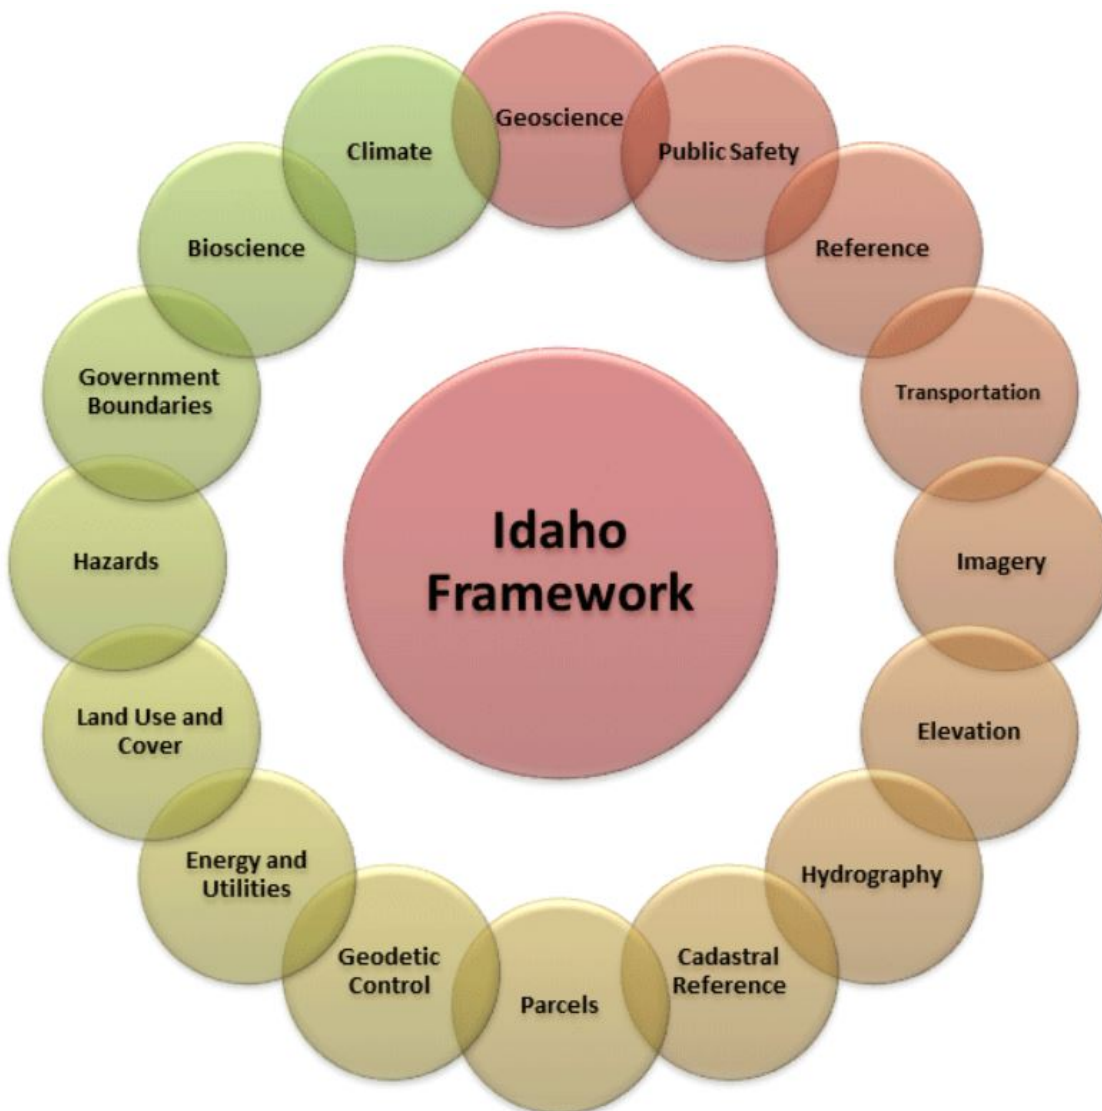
Idaho Framework

Geoscience

Public Safety

Reference

Transportation

Imagery

Elevation

Hydrography

Cadastral Reference

Parcels

Geodetic Control

Energy and Utilities

Land Use and Cover

Hazards

Government Boundaries

Bioscience

Climate